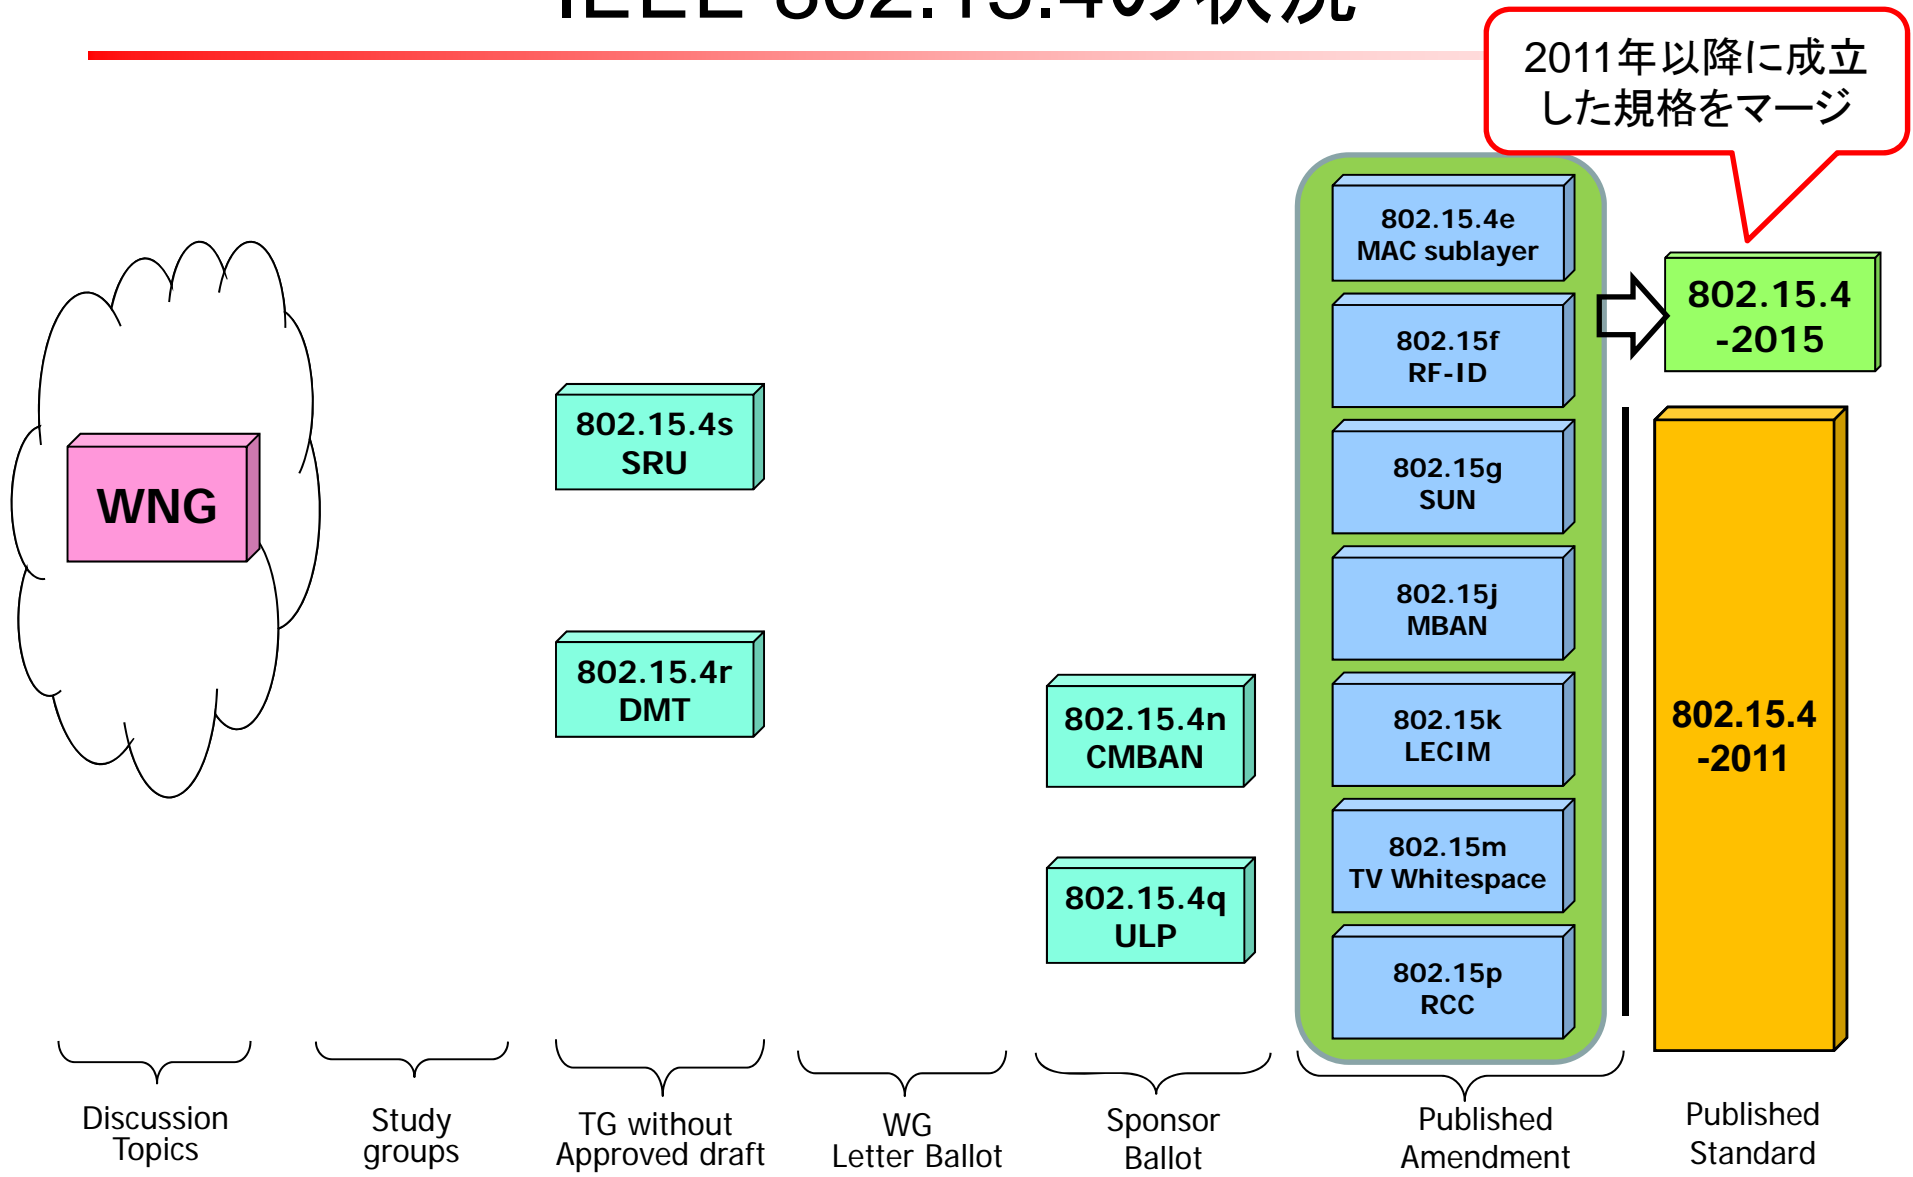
IEEE 802.15.4の状況

2011年以降に成立した規格をマージ

WNG

802.15.4s
SRU

802.15.4r
DMT

802.15.4n
CMBAN

802.15.4q
ULP

802.15.4e
MAC sublayer

802.15f
RF-ID

802.15g
SUN

802.15j
MBAN

802.15k
LECIM

802.15m
TV Whitespace

802.15p
RCC

802.15.4
-2015

802.15.4
-2011

Discussion Topics

Study groups

TG without Approved draft

WG Letter Ballot

Sponsor Ballot

Published Amendment

Published Standard